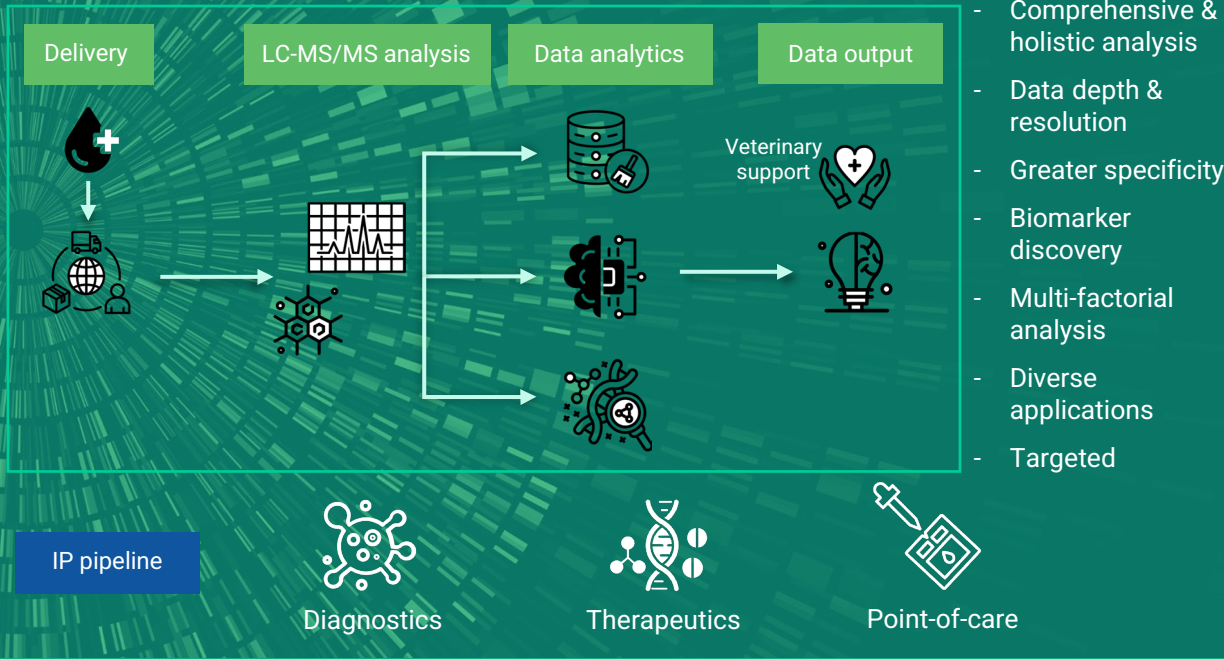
Delivery

LC-MS/MS analysis

Data analytics

Data output

Veterinary support

- Comprehensive & holistic analysis
- Data depth & resolution
- Greater specificity
- Biomarker discovery
- Multi-factorial analysis
- Diverse applications
- Targeted

IP pipeline

Diagnostics

Therapeutics

Point-of-care